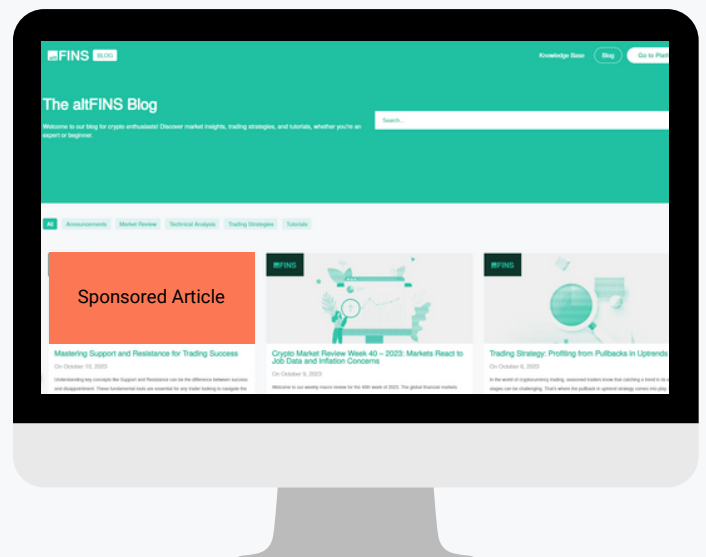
FINS BLOG

Knowledge Base Blog Go to Platf

The altFINS Blog

Welcome to our blog for crypto enthusiasts! Discover market insights, trading strategies, and tutorials, whether you're an expert or beginner.

Search...

All Announcements Market Review Technical Analysis Trading Strategies Tutorials

Sponsored Article

Mastering Support and Resistance for Trading Success

On October 10, 2023

Understanding key concepts like Support and Resistance can be the difference between success and disappointment. These fundamental tools are essential for any trader looking to navigate the

FINS

Crypto Market Review Week 40 – 2023: Markets React to Job Data and Inflation Concerns

On October 9, 2023

Welcome to our weekly macro review for the 40th week of 2023. The global financial markets

FINS

Trading Strategy: Profiting from Pullbacks in Uptrends

On October 6, 2023

In the world of cryptocurrency trading, seasoned traders know that catching a trend is a stages can be challenging. That's where the pullback in uptrend strategy comes into play